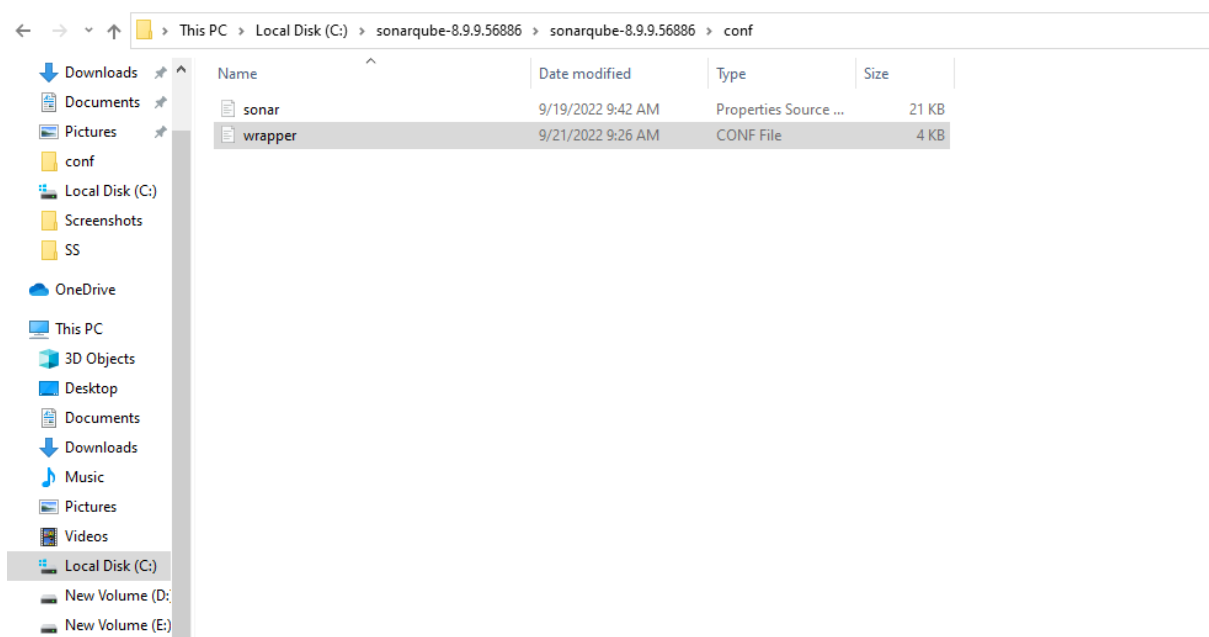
This PC > Local Disk (C:) > sonarqube-8.9.9.56886 > sonarqube-8.9.9.56886 > conf

Downloads
Documents
Pictures
conf
Local Disk (C:)
Screenshots
SS
OneDrive
This PC
3D Objects
Desktop
Documents
Downloads
Music
Pictures
Videos
Local Disk (C:)
New Volume (D:
New Volume (E:)

| Name | Date modified | Type | Size |
|---|---|---|---|
| sonar | 9/19/2022 9:42 AM | Properties Source ... | 21 KB |
| wrapper | 9/21/2022 9:26 AM | CONF File | 4 KB |